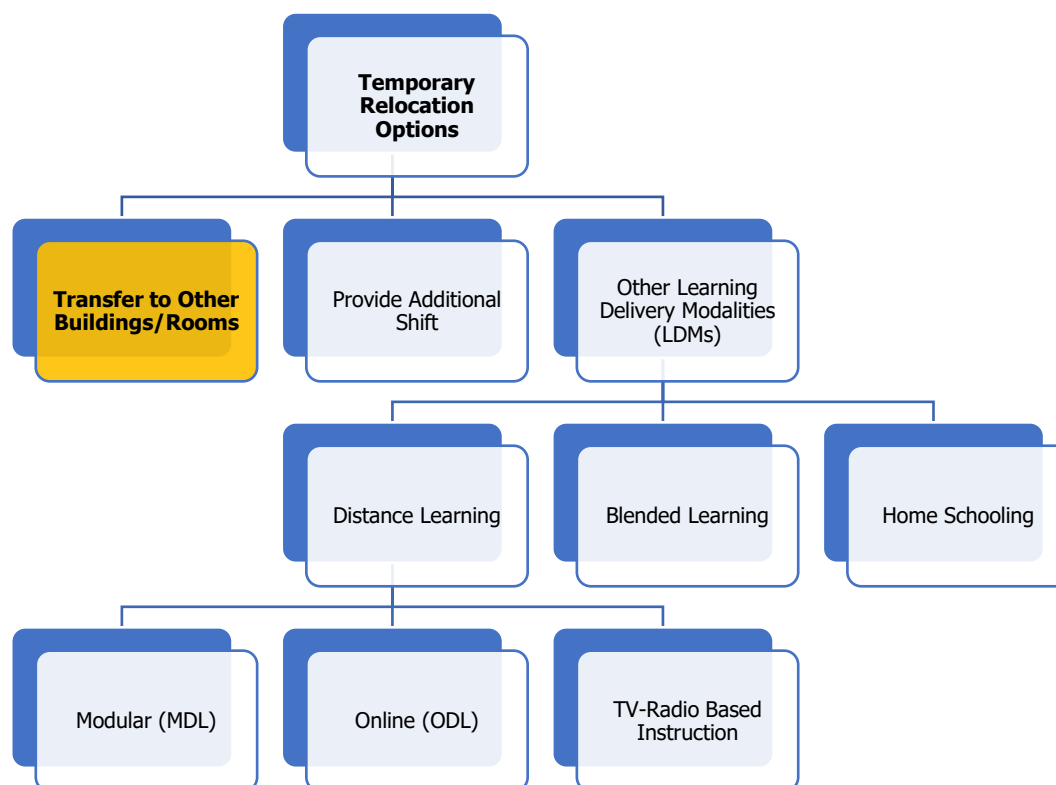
Temporary Relocation Options

Transfer to Other Buildings/Rooms

Provide Additional Shift

Other Learning Delivery Modalities (LDMs)

Distance Learning

Blended Learning

Home Schooling

Modular (MDL)

Online (ODL)

TV-Radio Based Instruction